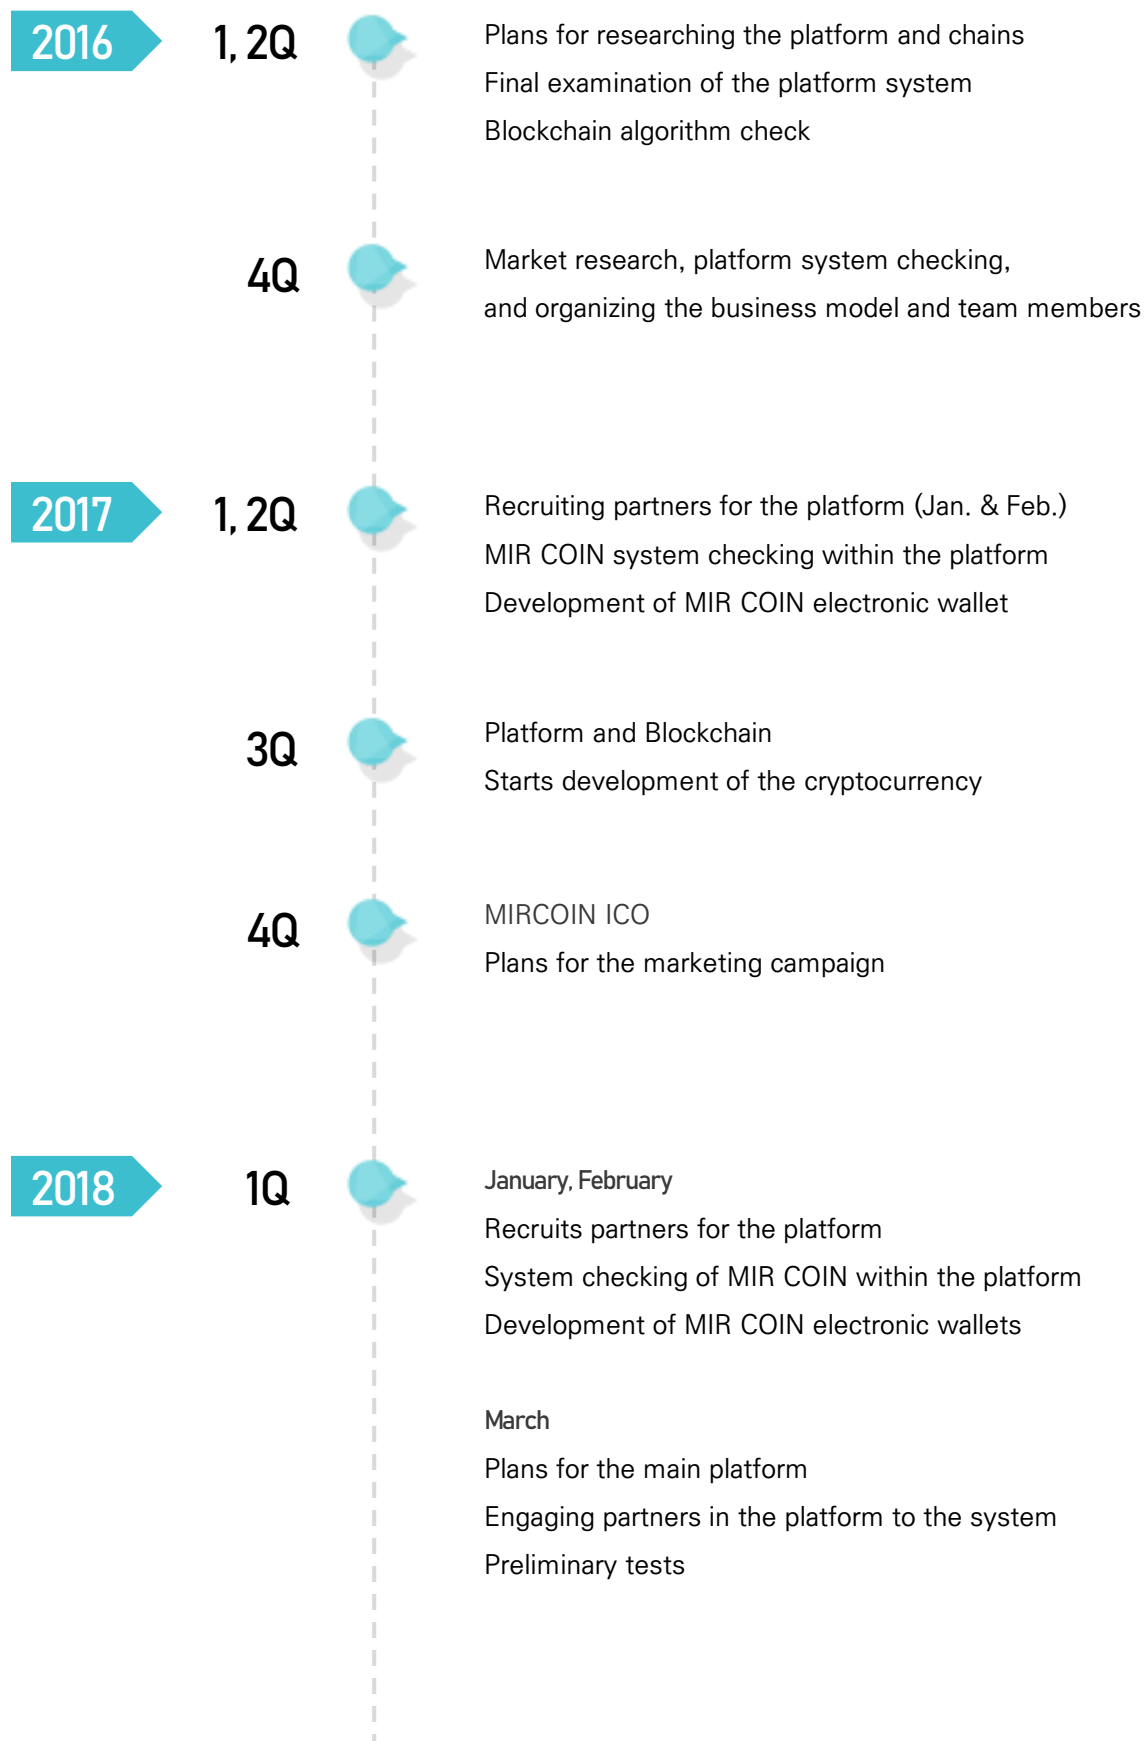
2016 1, 2Q

Plans for researching the platform and chains
Final examination of the platform system
Blockchain algorithm check

4Q

Market research, platform system checking, and organizing the business model and team members

2017 1, 2Q

Recruiting partners for the platform (Jan. & Feb.)
MIR COIN system checking within the platform
Development of MIR COIN electronic wallet

3Q

Platform and Blockchain
Starts development of the cryptocurrency

4Q

MIRCOIN ICO
Plans for the marketing campaign

2018 1Q

January, February
Recruits partners for the platform
System checking of MIR COIN within the platform
Development of MIR COIN electronic wallets

March
Plans for the main platform
Engaging partners in the platform to the system
Preliminary tests